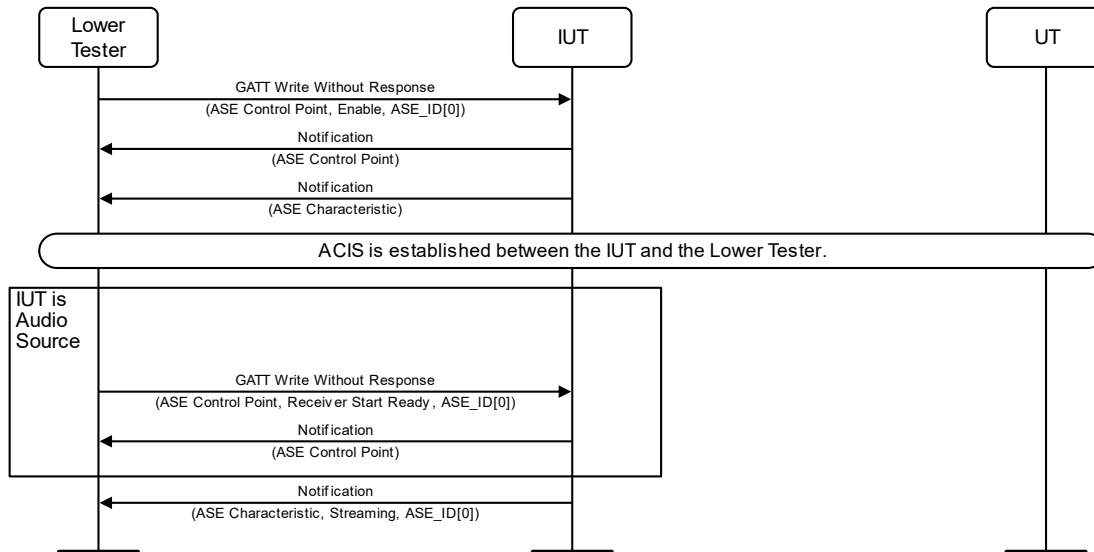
Lower Tester

IUT

UT

GATT Write Without Response
(ASE Control Point, Enable, ASE_ID[0])

Notification
(ASE Control Point)

Notification
(ASE Characteristic)

ACIS is established between the IUT and the Lower Tester.

IUT is Audio Source

GATT Write Without Response
(ASE Control Point, Receiver Start Ready, ASE_ID[0])

Notification
(ASE Control Point)

Notification
(ASE Characteristic, Streaming, ASE_ID[0])